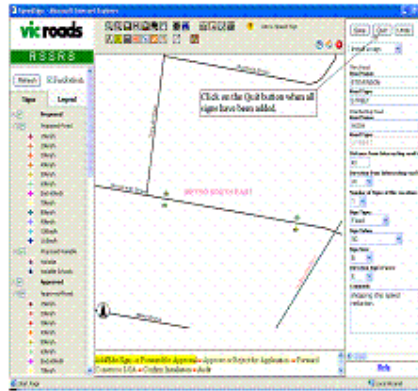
vicroads

RSSRS

Refresh

Signs

Legend

Click on the Quit button when all signs have been added.

BRYNG ROAD EAST

Save

Quit

Undo

Help

Add/Edit Signs → Permanent/In Approval → Approve or Reject the Application → Forward Completion LGA → Confirm Installation → Audit